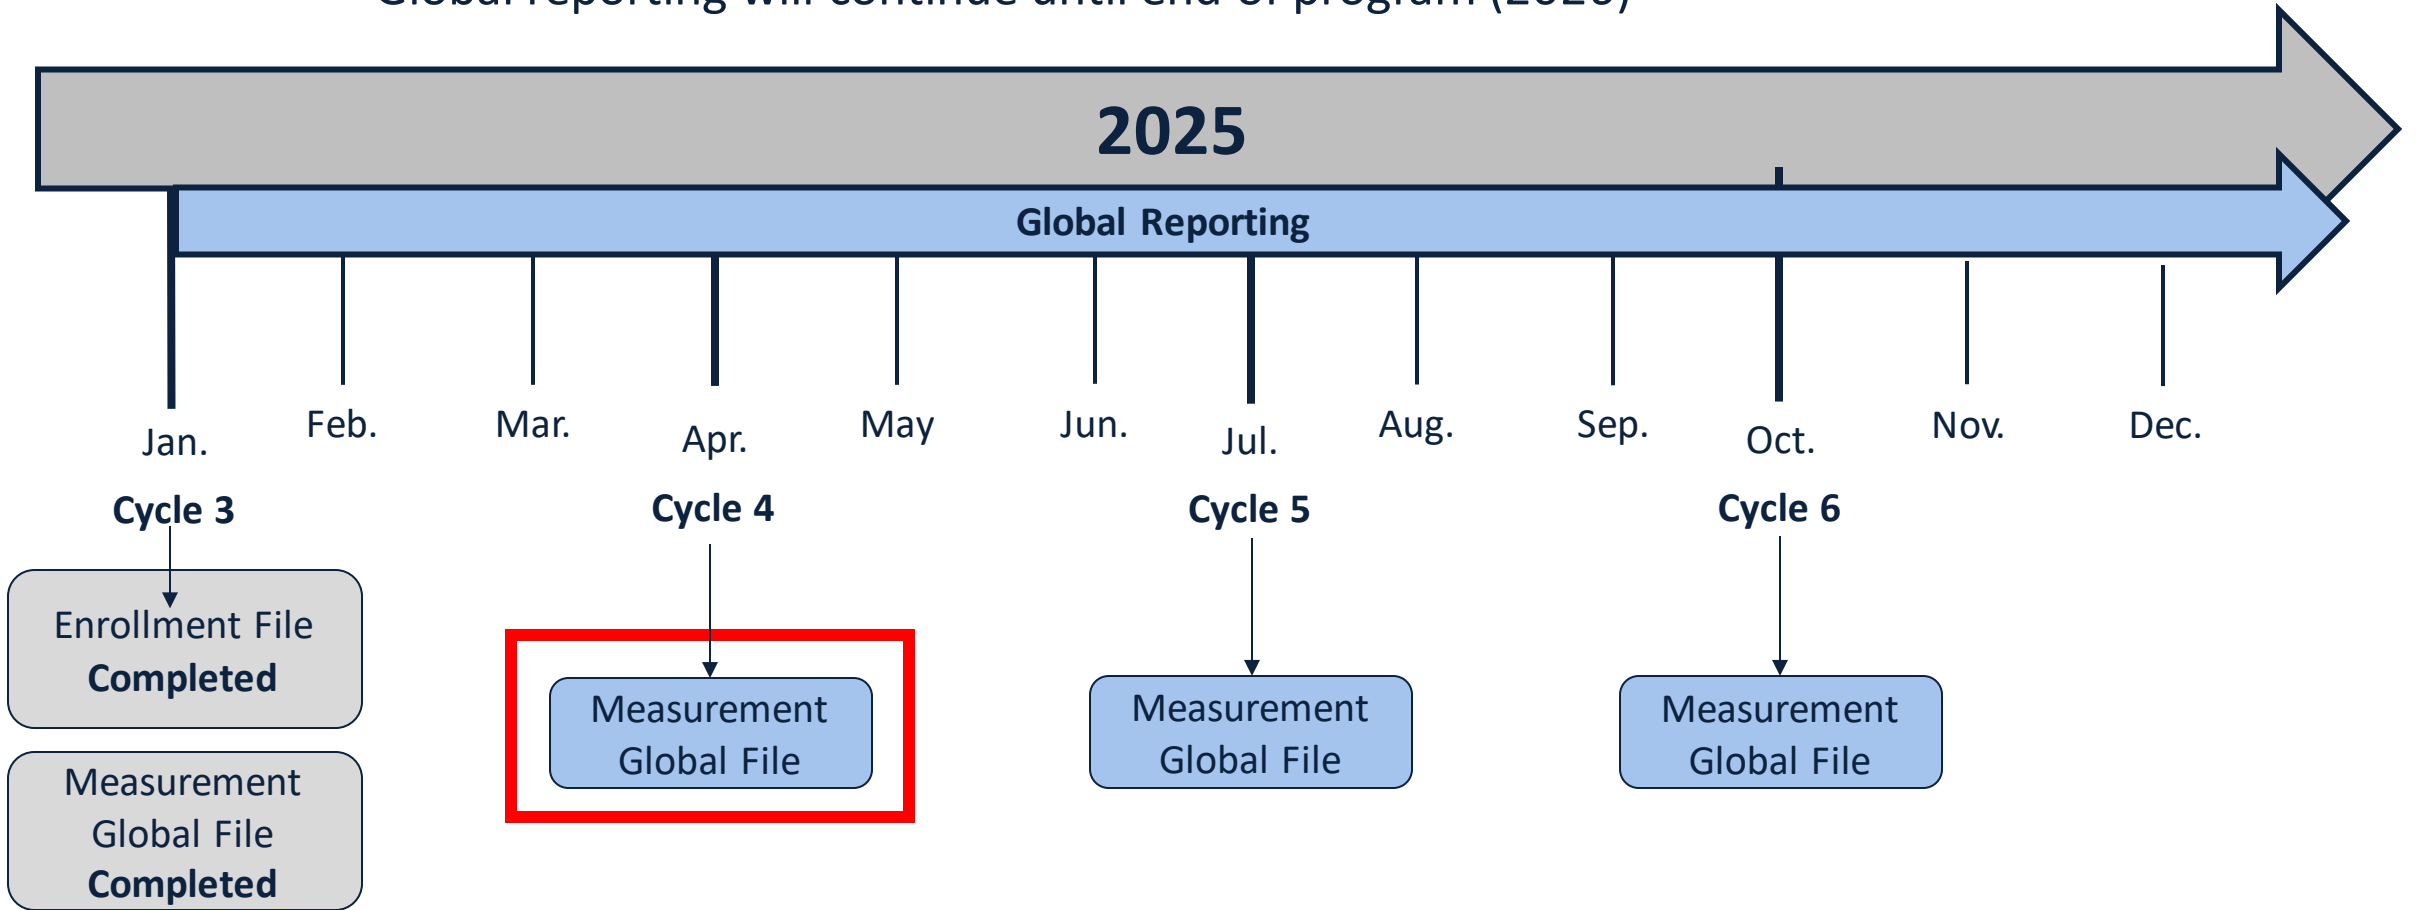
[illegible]

2025

Global Reporting

Jan.
Feb.
Mar.
Apr.
May
Jun.
Jul.
Aug.
Sep.
Oct.
Nov.
Dec.

Cycle 3

Enrollment File
**Completed**

Measurement Global File
**Completed**

Cycle 4

Measurement Global File

Cycle 5

Measurement Global File

Cycle 6

Measurement Global File